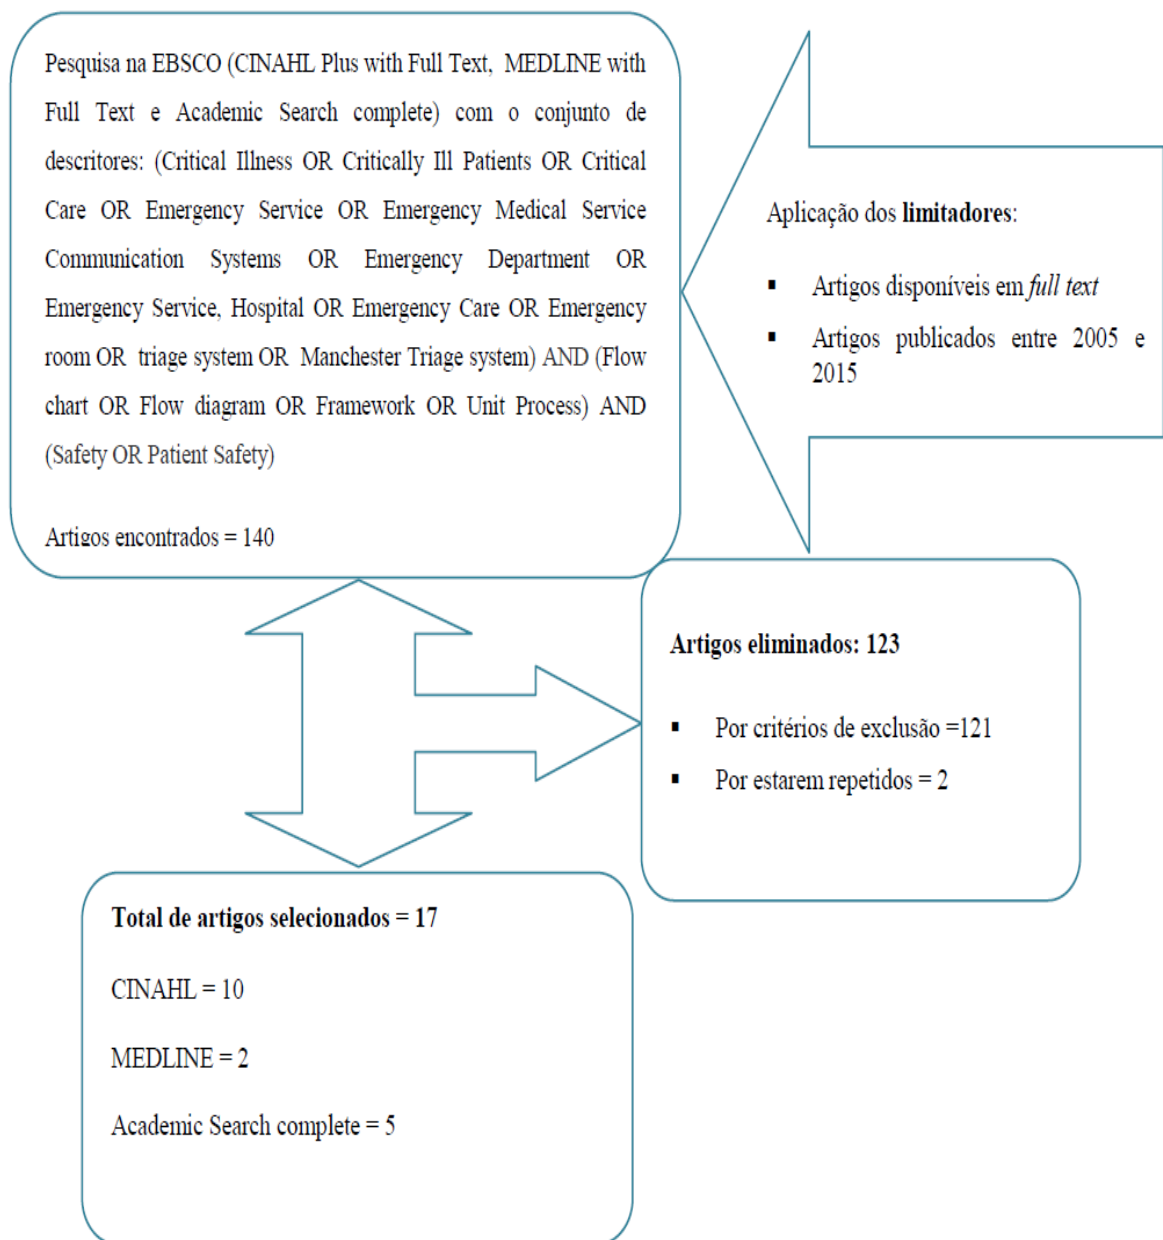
Pesquisa na EBSCO (CINAHL Plus with Full Text, MEDLINE with Full Text e Academic Search complete) com o conjunto de descritores: (Critical Illness OR Critically Ill Patients OR Critical Care OR Emergency Service OR Emergency Medical Service Communication Systems OR Emergency Department OR Emergency Service, Hospital OR Emergency Care OR Emergency room OR triage system OR Manchester Triage system) AND (Flow chart OR Flow diagram OR Framework OR Unit Process) AND (Safety OR Patient Safety)

Artigos encontrados = 140

Aplicação dos **limitadores**:

- Artigos disponíveis em *full text*
- Artigos publicados entre 2005 e 2015

**Artigos eliminados: 123**

- Por critérios de exclusão =121
- Por estarem repetidos = 2

**Total de artigos selecionados = 17**

CINAHL = 10

MEDLINE = 2

Academic Search complete = 5